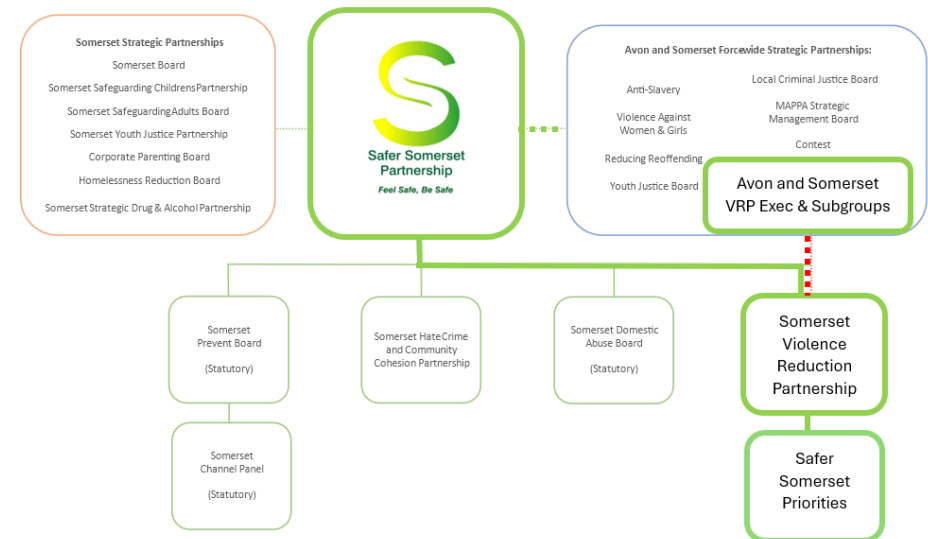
Somerset Strategic Partnerships

Somerset Board

Somerset Safeguarding Childrens Partnership

Somerset Safeguarding Adults Board

Somerset Youth Justice Partnership

Corporate Parenting Board

Homelessness Reduction Board

Somerset Strategic Drug & Alcohol Partnership

Safer Somerset Partnership

Feel Safe, Be Safe

Avon and Somerset Forcewide Strategic Partnerships:

Anti-Slavery

Violence Against Women & Girls

Reducing Reoffending

Youth Justice Board

Local Criminal Justice Board

MAPPA Strategic Management Board

Contest

Avon and Somerset VRP Exec & Subgroups

Somerset Prevent Board

(Statutory)

Somerset Hate Crime and Community Cohesion Partnership

Somerset Domestic Abuse Board

(Statutory)

Somerset Violence Reduction Partnership

Somerset Channel Panel

(Statutory)

Safer Somerset Priorities